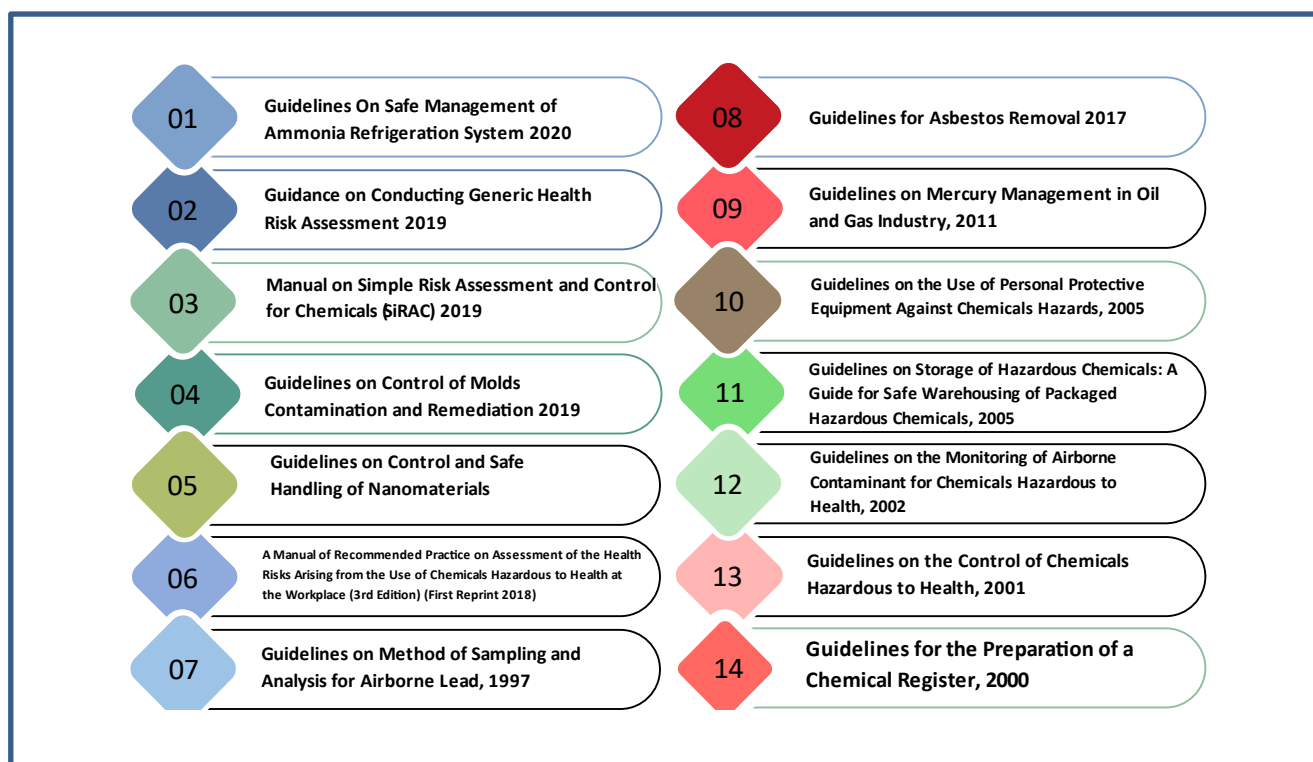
01
Guidelines On Safe Management of Ammonia Refrigeration System 2020

02
Guidance on Conducting Generic Health Risk Assessment 2019

03
Manual on Simple Risk Assessment and Control for Chemicals (SiRAC) 2019

04
Guidelines on Control of Molds Contamination and Remediation 2019

05
Guidelines on Control and Safe Handling of Nanomaterials

06
A Manual of Recommended Practice on Assessment of the Health Risks Arising from the Use of Chemicals Hazardous to Health at the Workplace (3rd Edition) (First Reprint 2018)

07
Guidelines on Method of Sampling and Analysis for Airborne Lead, 1997

08
Guidelines for Asbestos Removal 2017

09
Guidelines on Mercury Management in Oil and Gas Industry, 2011

10
Guidelines on the Use of Personal Protective Equipment Against Chemicals Hazards, 2005

11
Guidelines on Storage of Hazardous Chemicals: A Guide for Safe Warehousing of Packaged Hazardous Chemicals, 2005

12
Guidelines on the Monitoring of Airborne Contaminant for Chemicals Hazardous to Health, 2002

13
Guidelines on the Control of Chemicals Hazardous to Health, 2001

14
Guidelines for the Preparation of a Chemical Register, 2000